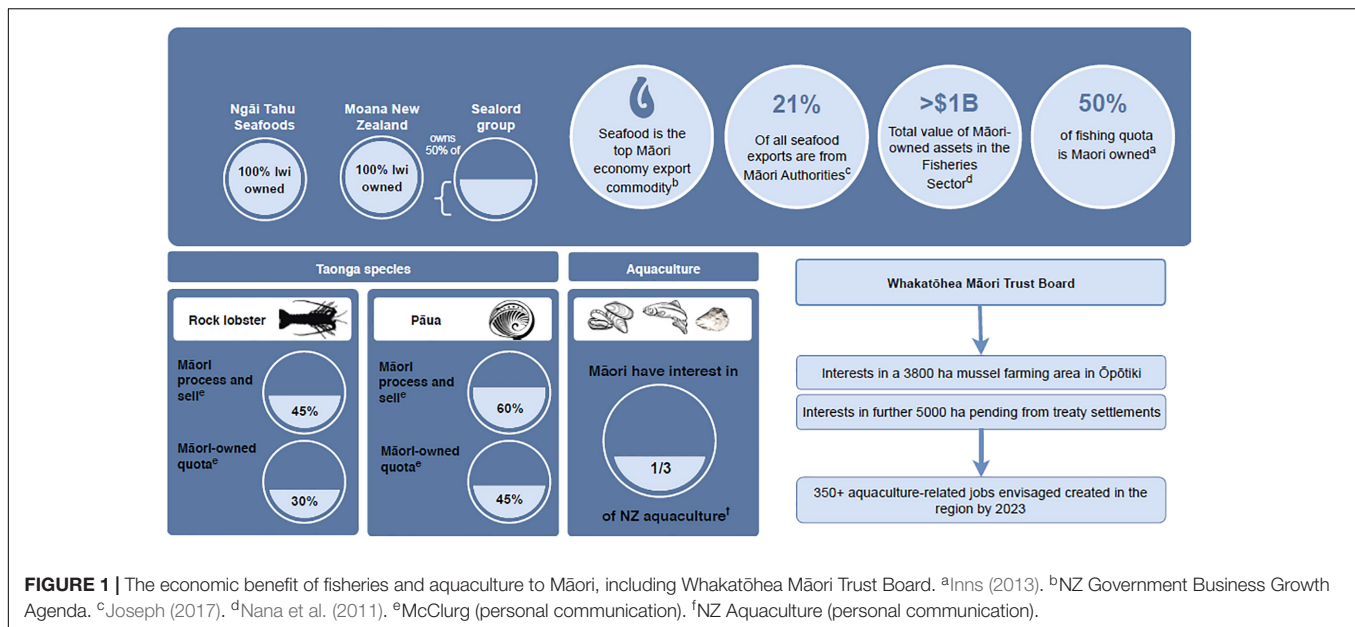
Ngāi Tahu Seafoods

100% Iwi owned

Moana New Zealand

100% Iwi owned

owns 50% of

Sealord group

Seafood is the top Māori economy export commodity$^{b}$

21%

Of all seafood exports are from Māori Authorities$^{c}$

>$1B

Total value of Māori-owned assets in the Fisheries Sector$^{d}$

50%

of fishing quota is Maori owned$^{a}$

Taonga species

Rock lobster

Māori process and sell$^{e}$

45%

Māori-owned quota$^{e}$

30%

Pāua

Māori process and sell$^{e}$

60%

Māori-owned quota$^{e}$

45%

Aquaculture

Māori have interest in

1/3

of NZ aquaculture$^{f}$

Whakatōhea Māori Trust Board

Interests in a 3800 ha mussel farming area in Ōpōtiki

Interests in further 5000 ha pending from treaty settlements

350+ aquaculture-related jobs envisaged created in the region by 2023

FIGURE 1 | The economic benefit of fisheries and aquaculture to Māori, including Whakatōhea Māori Trust Board. $^{a}$Inns (2013). $^{b}$NZ Government Business Growth Agenda. $^{c}$Joseph (2017). $^{d}$Nana et al. (2011). $^{e}$McClurg (personal communication). $^{f}$NZ Aquaculture (personal communication).